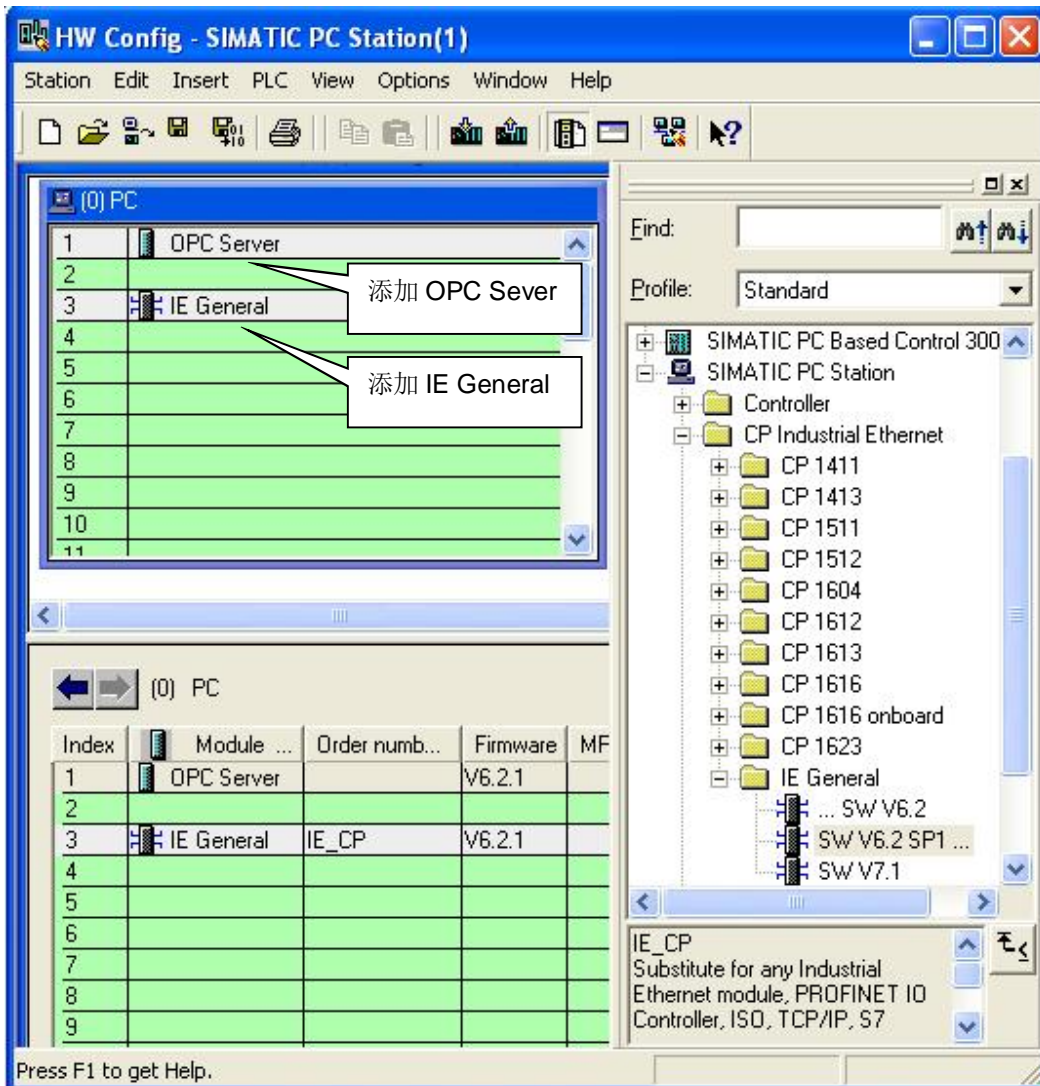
HW Config - SIMATIC PC Station(1)

Station Edit Insert PLC View Options Window Help

(0) PC

| | |
|---|---|
| 1 | OPC Server |
| 2 | |
| 3 | IE General |
| 4 | |
| 5 | |
| 6 | |
| 7 | |
| 8 | |
| 9 | |
| 10 | |
| 11 | |

添加 OPC Sever

添加 IE General

(0) PC

| Index | Module ... | Order numb... | Firmware | MF |
|---|---|---|---|---|
| 1 | OPC Server | | V6.2.1 | |
| 2 | | | | |
| 3 | IE General | IE_CP | V6.2.1 | |
| 4 | | | | |
| 5 | | | | |
| 6 | | | | |
| 7 | | | | |
| 8 | | | | |
| 9 | | | | |

Find:

Profile: Standard

SIMATIC PC Based Control 300
SIMATIC PC Station
Controller
CP Industrial Ethernet
CP 1411
CP 1413
CP 1511
CP 1512
CP 1604
CP 1612
CP 1613
CP 1616
CP 1616 onboard
CP 1623
IE General
... SW V6.2
SW V6.2 SP1 ...
SW V7.1

IE_CP
Substitute for any Industrial Ethernet module, PROFINET IO Controller, ISO, TCP/IP, S7

Press F1 to get Help.